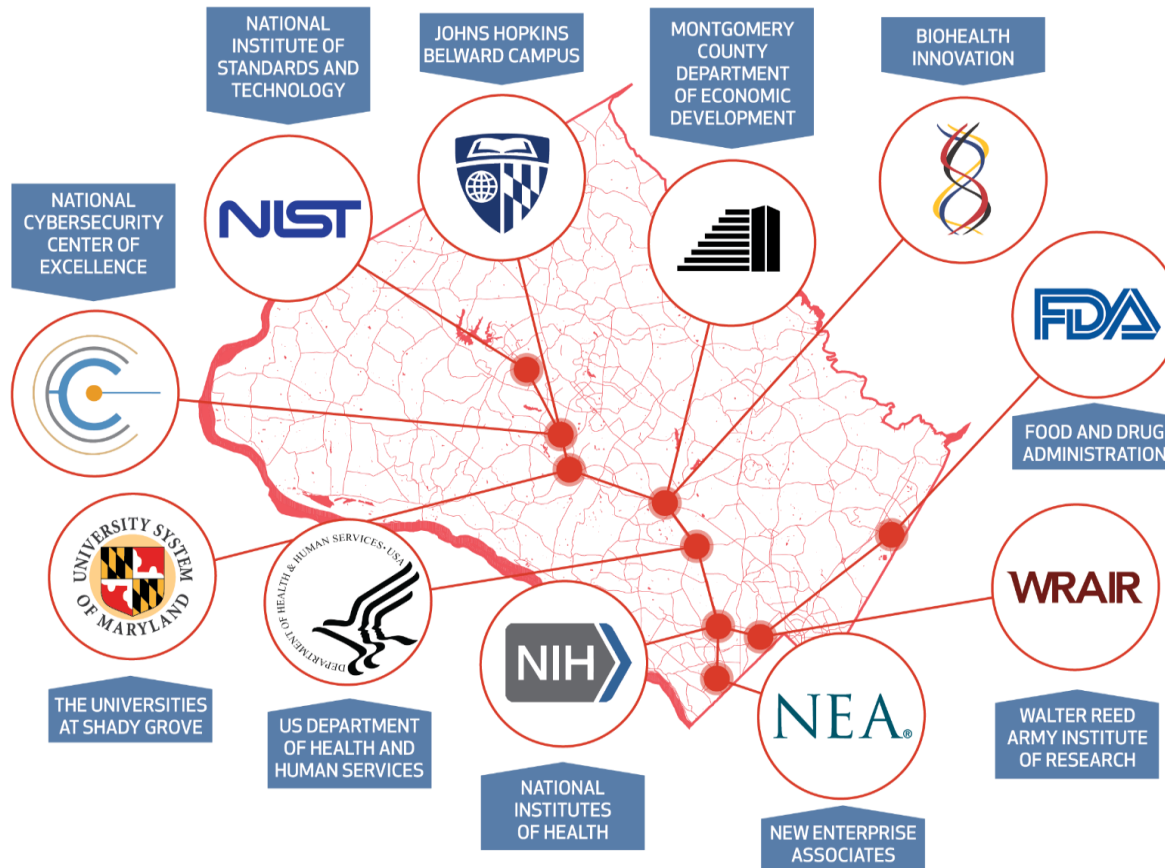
NATIONAL INSTITUTE OF STANDARDS AND TECHNOLOGY

JOHNS HOPKINS BELWARD CAMPUS

MONTGOMERY COUNTY DEPARTMENT OF ECONOMIC DEVELOPMENT

BIOHEALTH INNOVATION

NATIONAL CYBERSECURITY CENTER OF EXCELLENCE

NIST

FDA

FOOD AND DRUG ADMINISTRATION

UNIVERSITY SYSTEM OF MARYLAND

DEPARTMENT OF HEALTH & HUMAN SERVICES · USA

WRAIR

NIH

NEA®

THE UNIVERSITIES AT SHADY GROVE

US DEPARTMENT OF HEALTH AND HUMAN SERVICES

WALTER REED ARMY INSTITUTE OF RESEARCH

NATIONAL INSTITUTES OF HEALTH

NEW ENTERPRISE ASSOCIATES